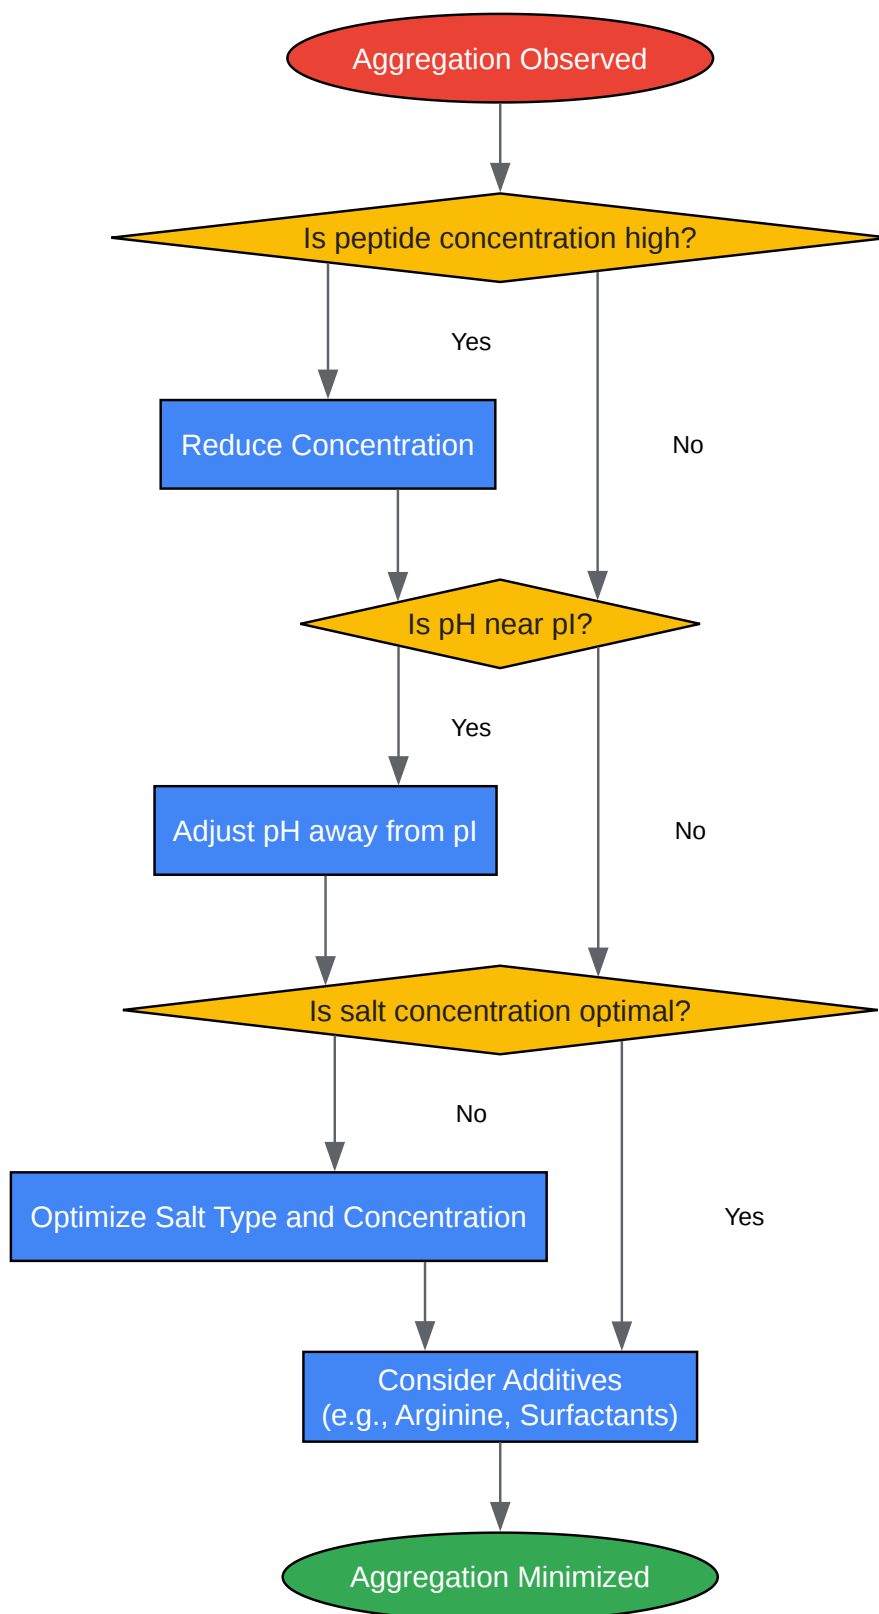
Aggregation Observed

Is peptide concentration high?

Yes

Reduce Concentration

No

Is pH near pI?

Yes

Adjust pH away from pI

No

Is salt concentration optimal?

No

Optimize Salt Type and Concentration

Yes

Consider Additives
(e.g., Arginine, Surfactants)

Aggregation Minimized